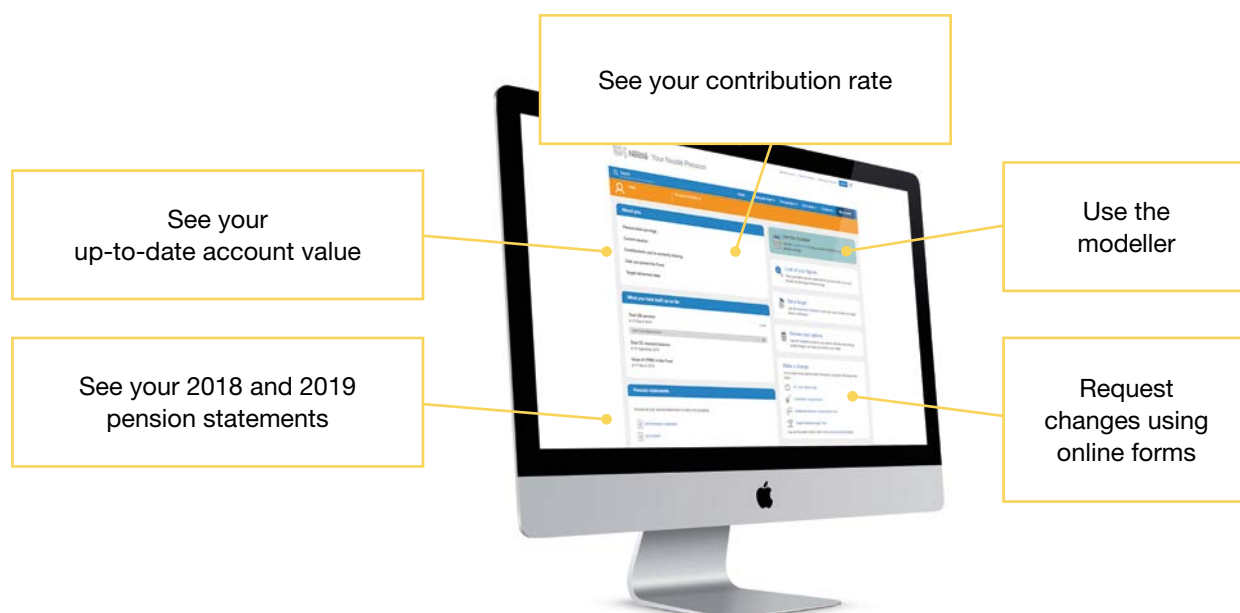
See your contribution rate

See your up-to-date account value

Use the modeller

See your 2018 and 2019 pension statements

Request changes using online forms

Nissan Your Nissan Pension

About you

What you have built up so far

Pension statements

Use the modeller

Look at your figures

Set a target

Review your options

Make a change